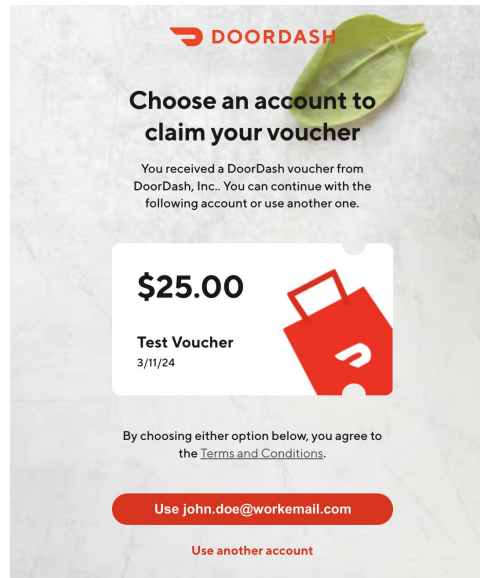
DOORDASH

Choose an account to claim your voucher

You received a DoorDash voucher from DoorDash, Inc.. You can continue with the following account or use another one.

$25.00

Test Voucher
3/11/24

By choosing either option below, you agree to the Terms and Conditions.

Use john.doe@workemail.com

Use another account